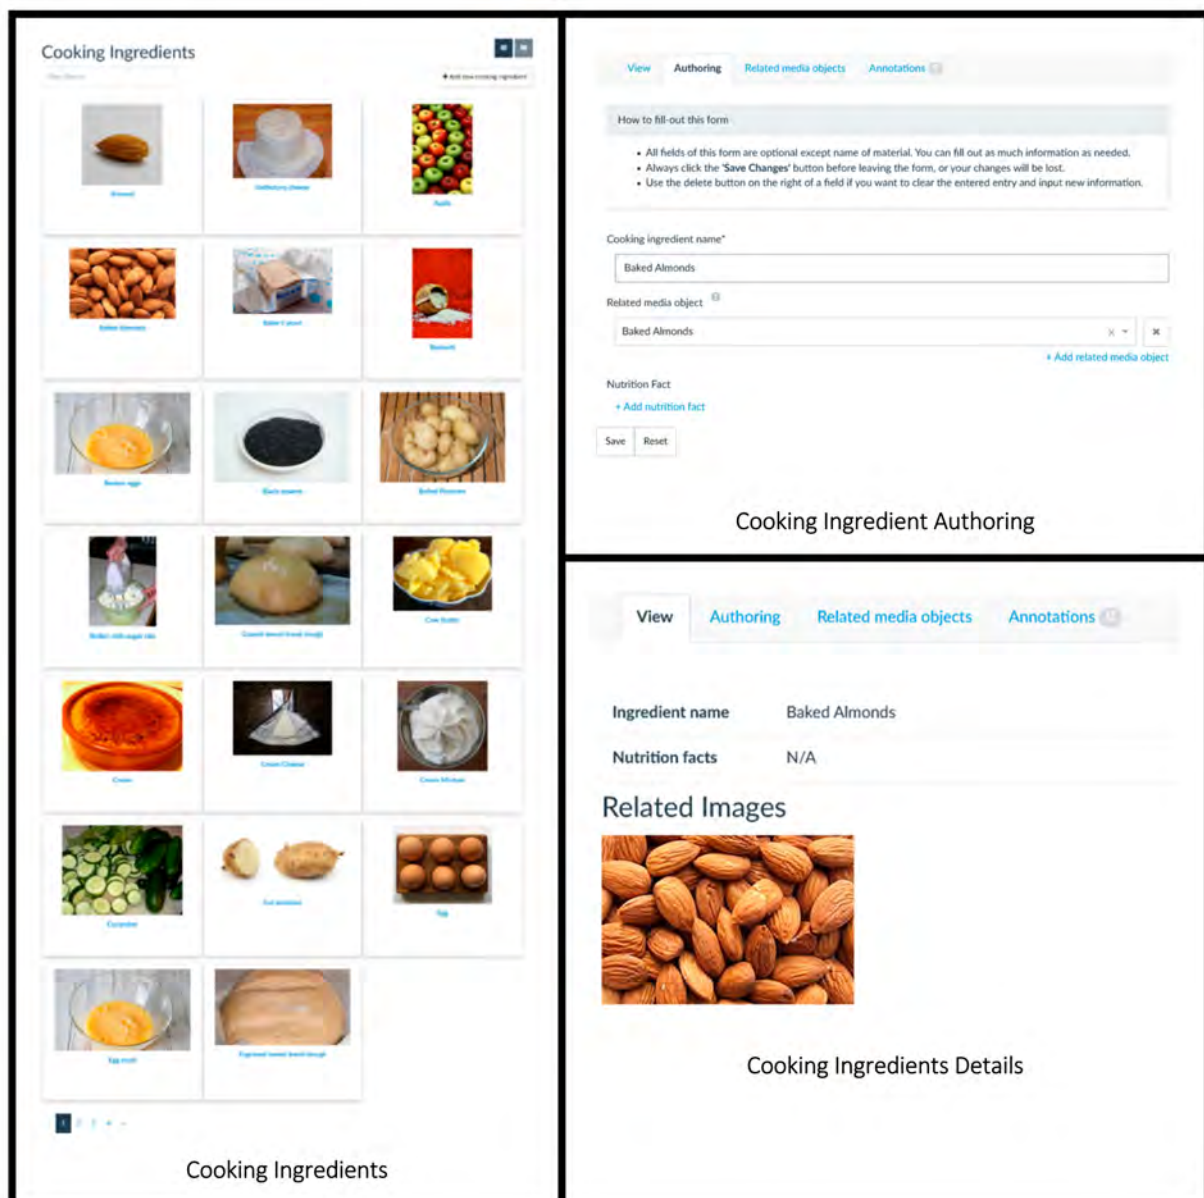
Cooking Ingredients

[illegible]

+ Add new cooking ingredient

Almond

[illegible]

Apple

Baked Almonds

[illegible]

Basmati

Beaten eggs

Black sesame

Boiled Potatoes

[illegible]

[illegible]

Cow butter

Cream

Cream Cheese

Cream Mixture

Cucumber

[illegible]

Egg

Egg yolk

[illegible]

1 2 3 4 »

Cooking Ingredients

View Authoring Related media objects Annotations

How to fill-out this form

• All fields of this form are optional except name of material. You can fill out as much information as needed.
• Always click the 'Save Changes' button before leaving the form, or your changes will be lost.
• Use the delete button on the right of a field if you want to clear the entered entry and input new information.

Cooking ingredient name*

Baked Almonds

Related media object

Baked Almonds

+ Add related media object

Nutrition Fact

+ Add nutrition fact

Save Reset

Cooking Ingredient Authoring

View Authoring Related media objects Annotations

Ingredient name Baked Almonds

Nutrition facts N/A

Related Images

Cooking Ingredients Details